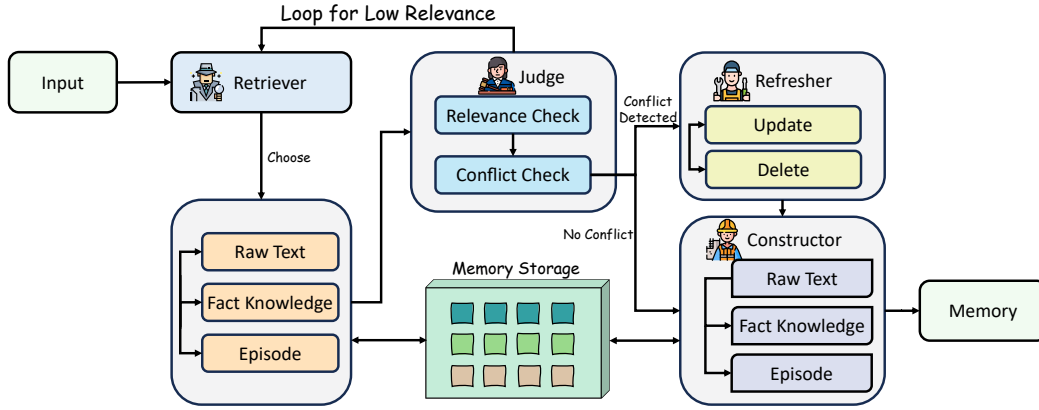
Loop for Low Relevance

Input

Retriever

Choose

Raw Text

Fact Knowledge

Episode

Judge

Relevance Check

Conflict Check

Conflict Detected

No Conflict

Memory Storage

Refresher

Update

Delete

Constructor

Raw Text

Fact Knowledge

Episode

Memory